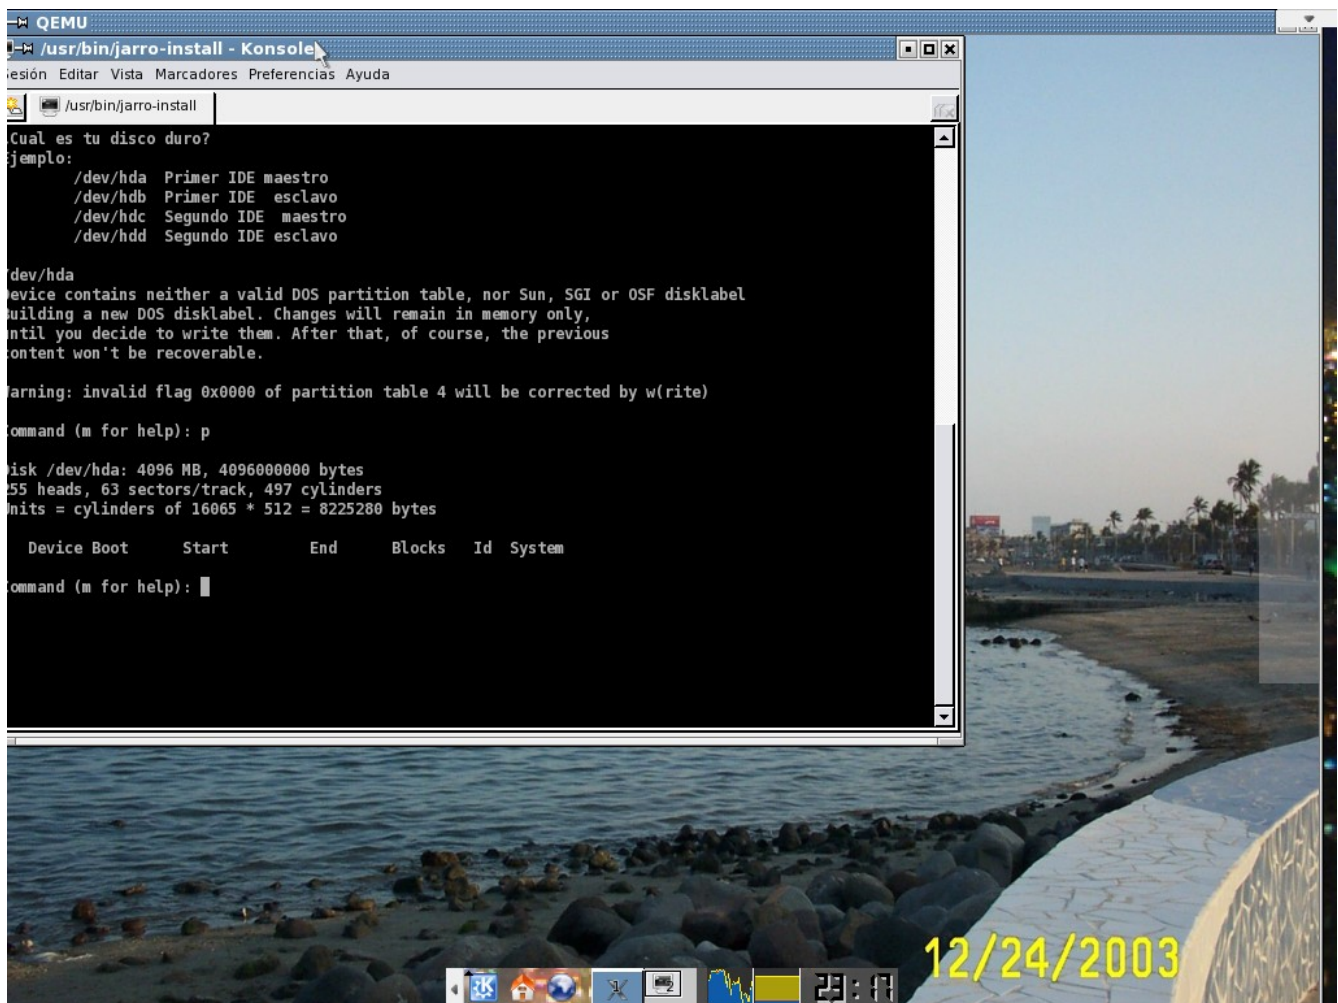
QEMU

/usr/bin/jarro-install - Konsole

esión Editar Vista Marcadores Preferencias Ayuda

/usr/bin/jarro-install

Cual es tu disco duro?
jemplo:
/dev/hda Primer IDE maestro
/dev/hdb Primer IDE esclavo
/dev/hdc Segundo IDE maestro
/dev/hdd Segundo IDE esclavo

dev/hda
evice contains neither a valid DOS partition table, nor Sun, SGI or OSF disklabel
uilding a new DOS disklabel. Changes will remain in memory only,
ntil you decide to write them. After that, of course, the previous
ontent won't be recoverable.

arning: invalid flag 0x0000 of partition table 4 will be corrected by w(rite)

ommand (m for help): p

isk /dev/hda: 4096 MB, 4096000000 bytes
55 heads, 63 sectors/track, 497 cylinders
nits = cylinders of 16065 * 512 = 8225280 bytes

Device Boot Start End Blocks Id System

ommand (m for help):

12/24/2003

23:17